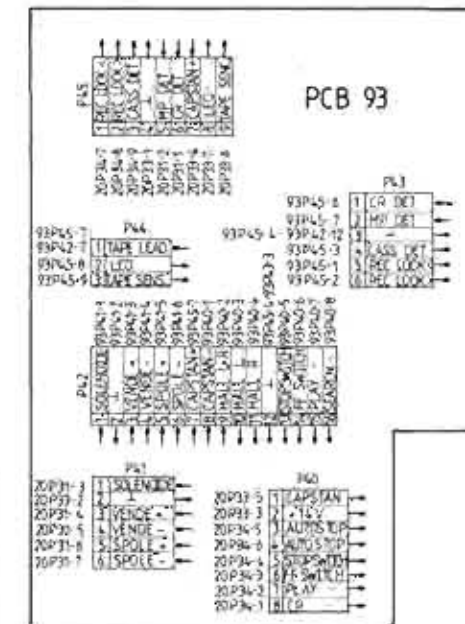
PCB 93

P45
1 REC LOCK
2 REC LOCK
3 CASS DET
4 -
5 MP DET
6 CR DET
7 CAPSTAN
8 LED
9 TAPE SENS

20P34-7
20P34-8
20P33-1
20P33-4
20P33-1
20P33-2
20P33-3
20P33-4
20P33-8

P43
93P45-6 1 CR DET
93P45-7 2 MP DET
93P45-L 93P42-12 3 -
93P45-3 4 CASS DET
93P45-1 5 REC LOCK
93P45-2 6 REC LOCK

P44
93P45-7 93P42-7 1 TAPE LEAD
93P45-8 2 LED
93P45-9 3 TAPE SENS

P42
1 SOLENOIDE
2 -
3 VENDE
4 VENDE
5 SPOLE
6 SPOLE
7 TAPE LEAD
8 CAPSTAN
9 -
10 AUTOSTOP
11 AUTOSTOP
12 -
13 -
14 STOPSWITCH
15 FF SWITCH
16 PLAY
17 REW

P41
20P31-3 1 SOLENOIDE
20P31-2 2 -
20P31-4 3 VENDE +
20P31-5 4 VENDE -
20P31-8 5 SPOLE +
20P31-7 6 SPOLE -

P40
20P37-5 1 CAPSTAN
20P33-3 2 +14V
20P34-5 3 AUTOSTOP
20P34-6 4 AUTOSTOP
20P34-4 5 STOPSWITCH
20P34-9 6 FF SWITCH
20P34-2 7 PLAY
20P34-1 8 REW